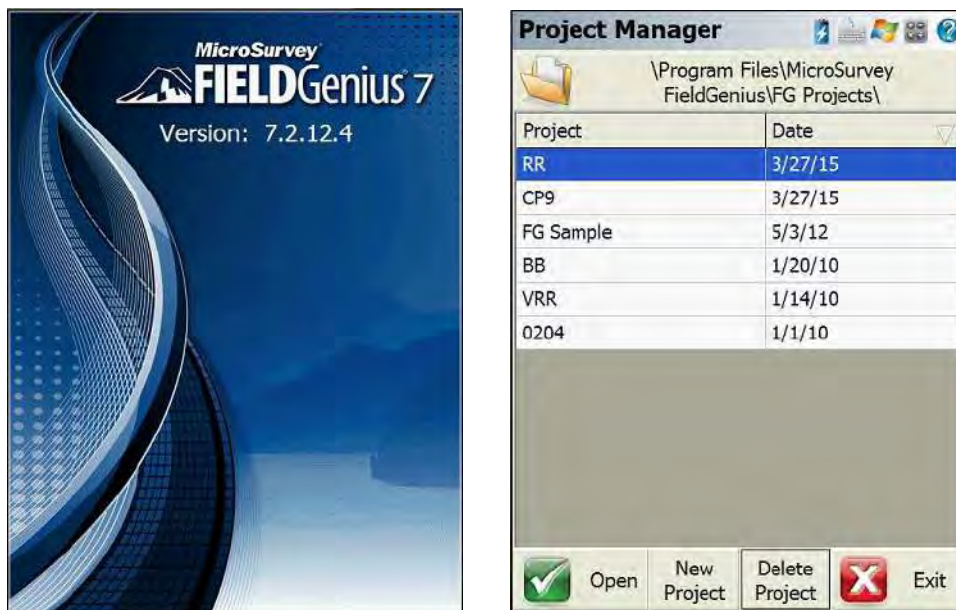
MicroSurvey
FIELDGenius 7
Version: 7.2.12.4

Project Manager

\Program Files\MicroSurvey FieldGenius\FG Projects\

| Project | Date |
|---|---|
| RR | 3/27/15 |
| CP9 | 3/27/15 |
| FG Sample | 5/3/12 |
| BB | 1/20/10 |
| VRR | 1/14/10 |
| 0204 | 1/1/10 |

Open
New Project
Delete Project
Exit